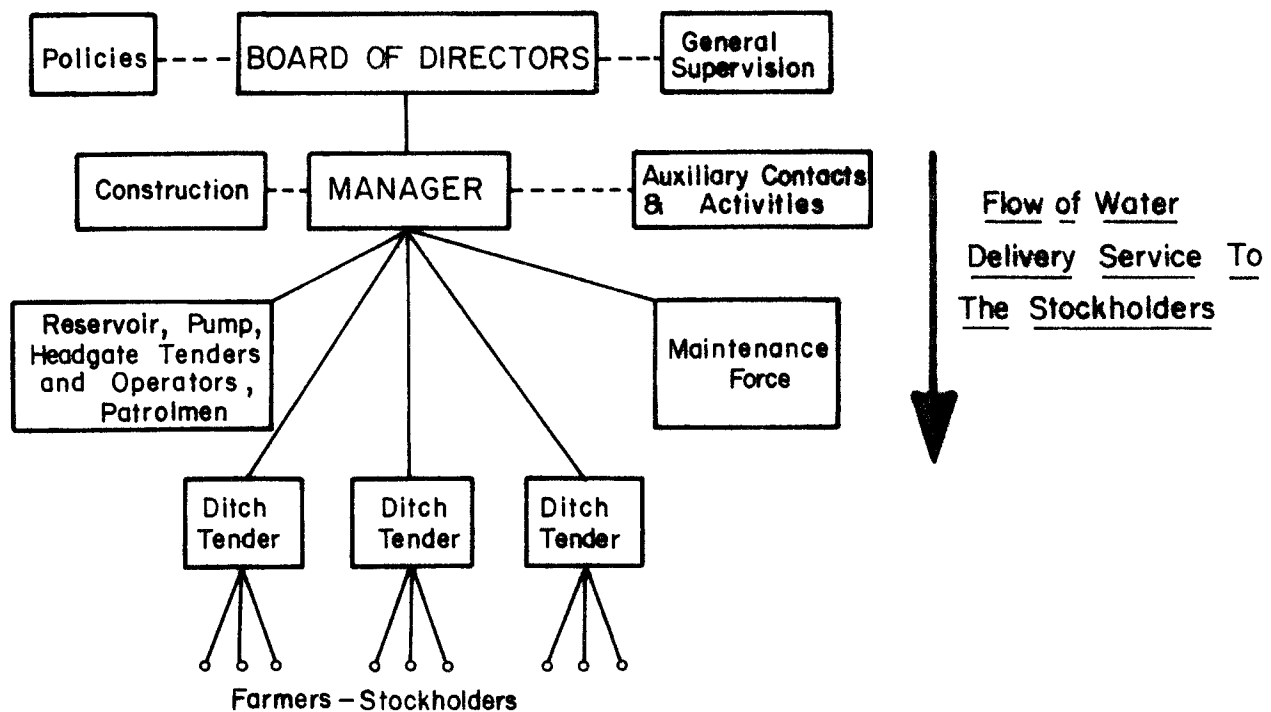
Policies

BOARD OF DIRECTORS

General Supervision

Construction

MANAGER

Auxiliary Contacts & Activities

Flow of Water Delivery Service To The Stockholders

Reservoir, Pump, Headgate Tenders and Operators, Patrolmen

Maintenance Force

Ditch Tender

Ditch Tender

Ditch Tender

Farmers – Stockholders